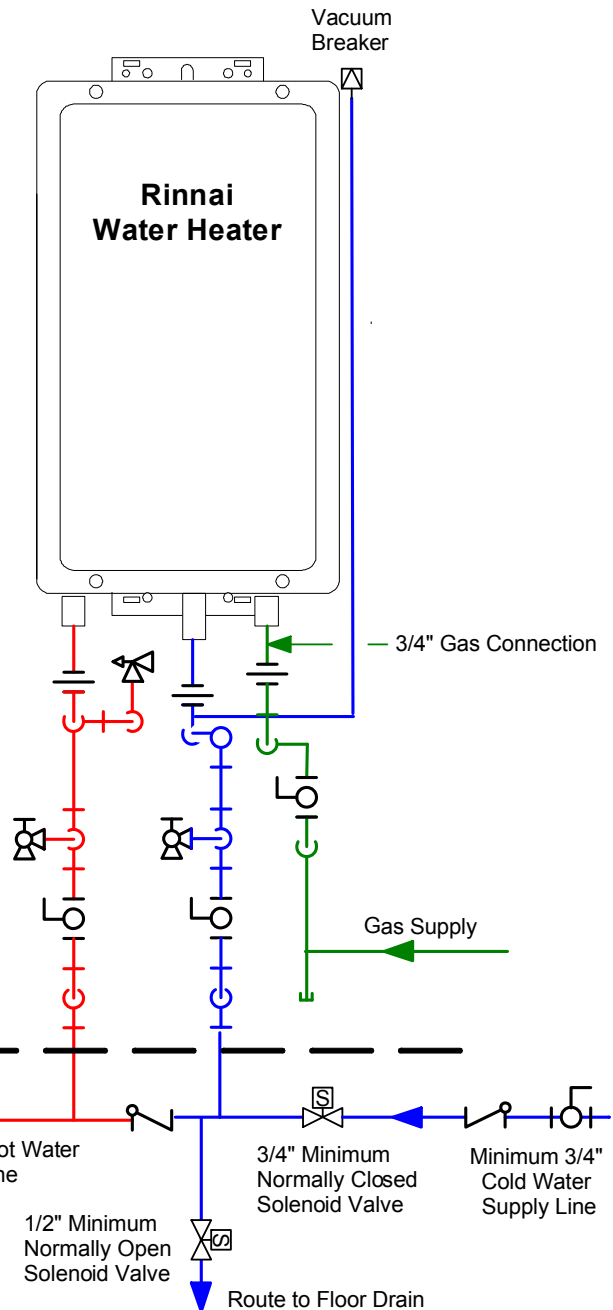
Vacuum Breaker

Rinnai Water Heater

3/4" Gas Connection

Gas Supply

ot Water ne

3/4" Minimum Normally Closed Solenoid Valve

Minimum 3/4" Cold Water Supply Line

1/2" Minimum Normally Open Solenoid Valve

S

S

Route to Floor Drain